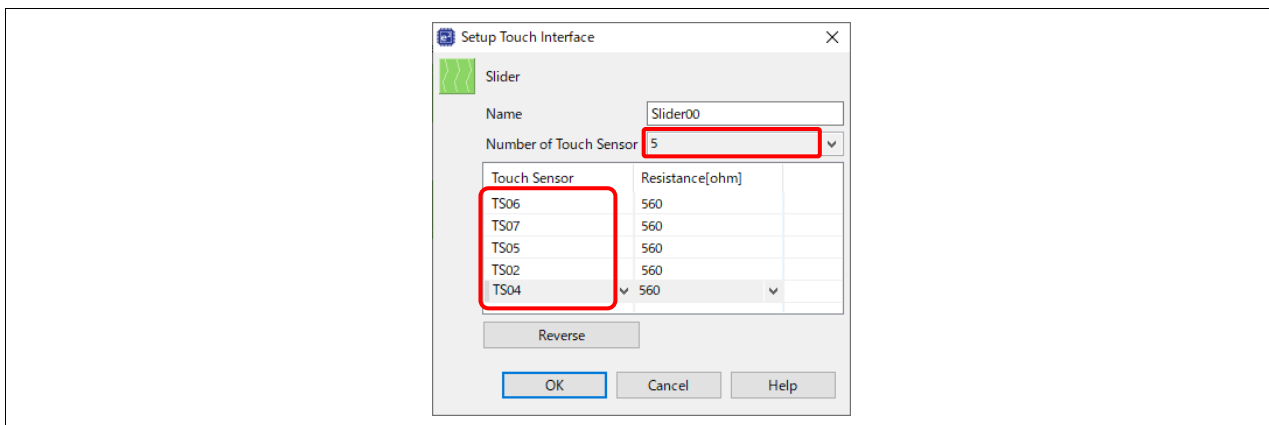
Setup Touch Interface

Slider

Name Slider00

Number of Touch Sensor 5

| Touch Sensor | Resistance[ohm] |
|---|---|
| TS06 | 560 |
| TS07 | 560 |
| TS05 | 560 |
| TS02 | 560 |
| TS04 | 560 |

Reverse

OK Cancel Help